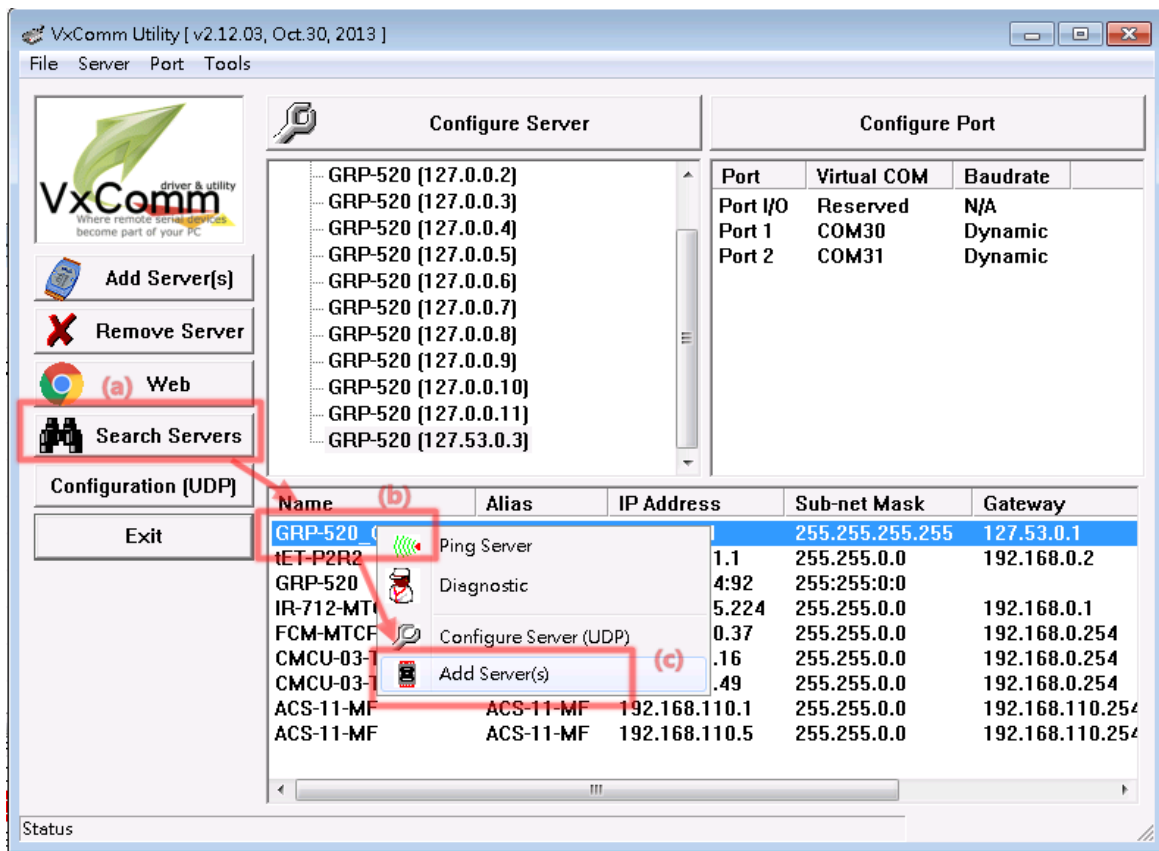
VxComm Utility [ v2.12.03, Oct.30, 2013 ]

File Server Port Tools

VxComm driver & utility
Where remote serial devices become part of your PC

Add Server(s)

Remove Server

(a) Web

Search Servers

Configuration (UDP)

Exit

Configure Server

Configure Port

GRP-520 (127.0.0.2)
GRP-520 (127.0.0.3)
GRP-520 (127.0.0.4)
GRP-520 (127.0.0.5)
GRP-520 (127.0.0.6)
GRP-520 (127.0.0.7)
GRP-520 (127.0.0.8)
GRP-520 (127.0.0.9)
GRP-520 (127.0.0.10)
GRP-520 (127.0.0.11)
GRP-520 (127.53.0.3)

| Port | Virtual COM | Baudrate |
|---|---|---|
| Port I/O | Reserved | N/A |
| Port 1 | COM30 | Dynamic |
| Port 2 | COM31 | Dynamic |

| Name (b) | Alias | IP Address | Sub-net Mask | Gateway |
|---|---|---|---|---|
| GRP-520_( | | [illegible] | 255.255.255.255 | 127.53.0.1 |
| tET-P2R2 | | .1.1 | 255.255.0.0 | 192.168.0.2 |
| GRP-520 | | 4:92 | 255:255:0:0 | |
| IR-712-MT( | | 5.224 | 255.255.0.0 | 192.168.0.1 |
| FCM-MTCF | | 0.37 | 255.255.0.0 | 192.168.0.254 |
| CMCU-03-1 | | .16 | 255.255.0.0 | 192.168.0.254 |
| CMCU-03-1 | | .49 | 255.255.0.0 | 192.168.0.254 |
| ACS-11-MF | ACS-11-MF | 192.168.110.1 | 255.255.0.0 | 192.168.110.254 |
| ACS-11-MF | ACS-11-MF | 192.168.110.5 | 255.255.0.0 | 192.168.110.254 |

Ping Server
Diagnostic
Configure Server (UDP)
Add Server(s) (c)

Status